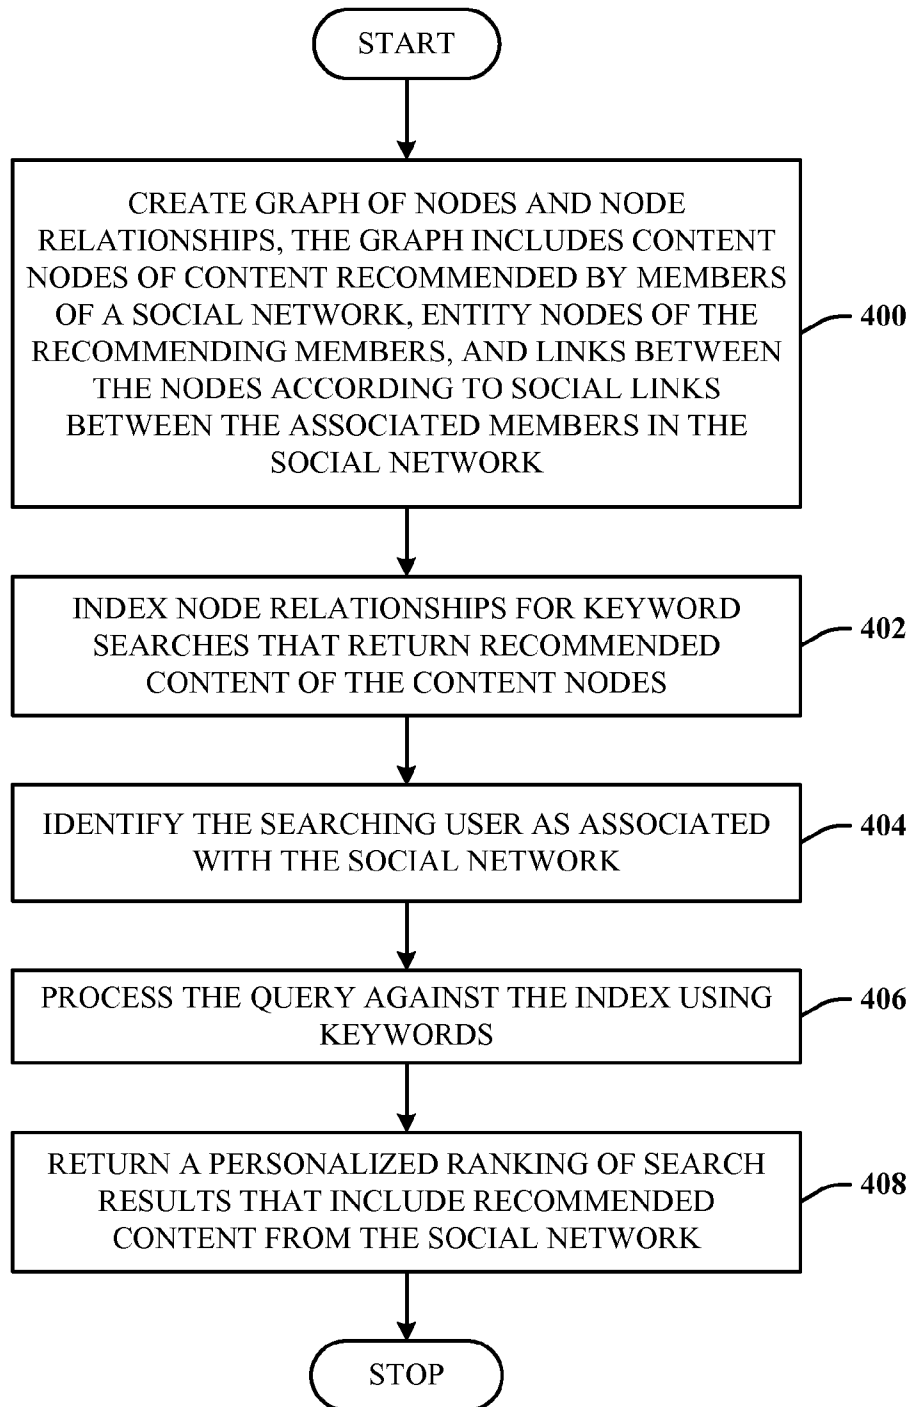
START

CREATE GRAPH OF NODES AND NODE RELATIONSHIPS, THE GRAPH INCLUDES CONTENT NODES OF CONTENT RECOMMENDED BY MEMBERS OF A SOCIAL NETWORK, ENTITY NODES OF THE RECOMMENDING MEMBERS, AND LINKS BETWEEN THE NODES ACCORDING TO SOCIAL LINKS BETWEEN THE ASSOCIATED MEMBERS IN THE SOCIAL NETWORK

400

INDEX NODE RELATIONSHIPS FOR KEYWORD SEARCHES THAT RETURN RECOMMENDED CONTENT OF THE CONTENT NODES

402

IDENTIFY THE SEARCHING USER AS ASSOCIATED WITH THE SOCIAL NETWORK

404

PROCESS THE QUERY AGAINST THE INDEX USING KEYWORDS

406

RETURN A PERSONALIZED RANKING OF SEARCH RESULTS THAT INCLUDE RECOMMENDED CONTENT FROM THE SOCIAL NETWORK

408

STOP